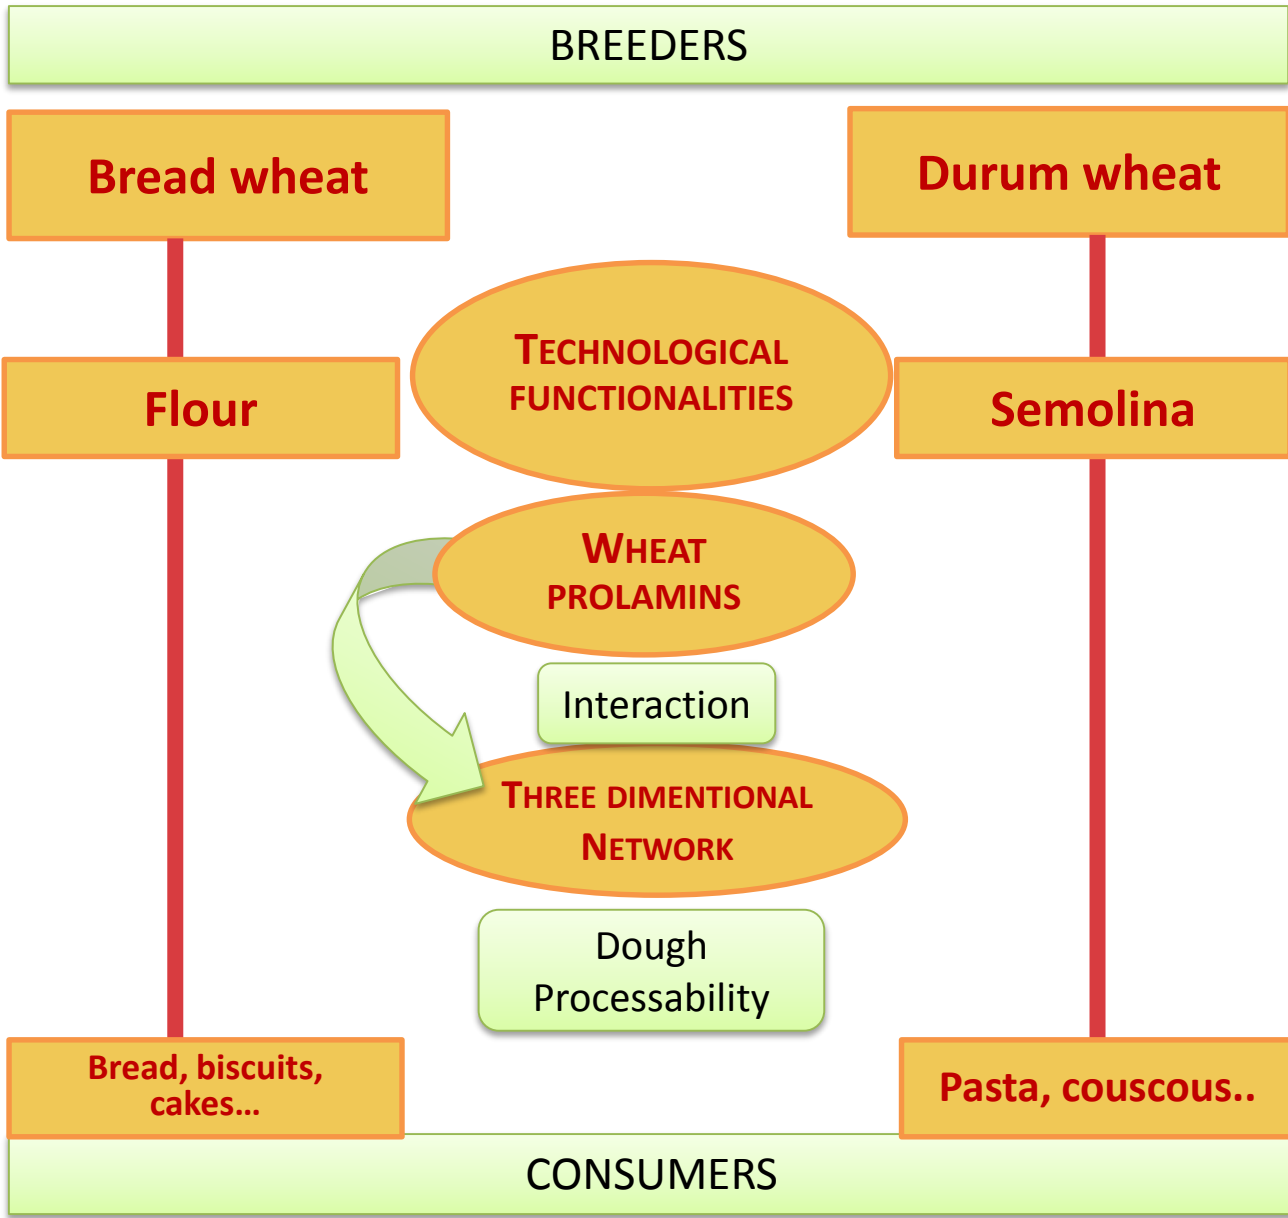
BREEDERS

Bread wheat

Durum wheat

Flour

TECHNOLOGICAL FUNCTIONALITIES

Semolina

WHEAT PROLAMINS

Interaction

THREE DIMENTIONAL NETWORK

Dough Processability

Bread, biscuits, cakes…

Pasta, couscous..

CONSUMERS